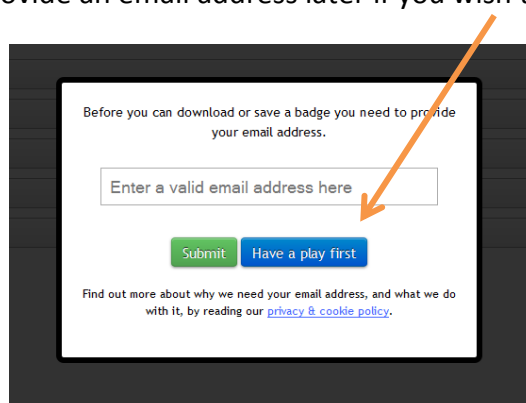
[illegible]ovide an email address later if you wish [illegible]

Before you can download or save a badge you need to provide your email address.

Enter a valid email address here

Submit Have a play first

Find out more about why we need your email address, and what we do with it, by reading our privacy & cookie policy.